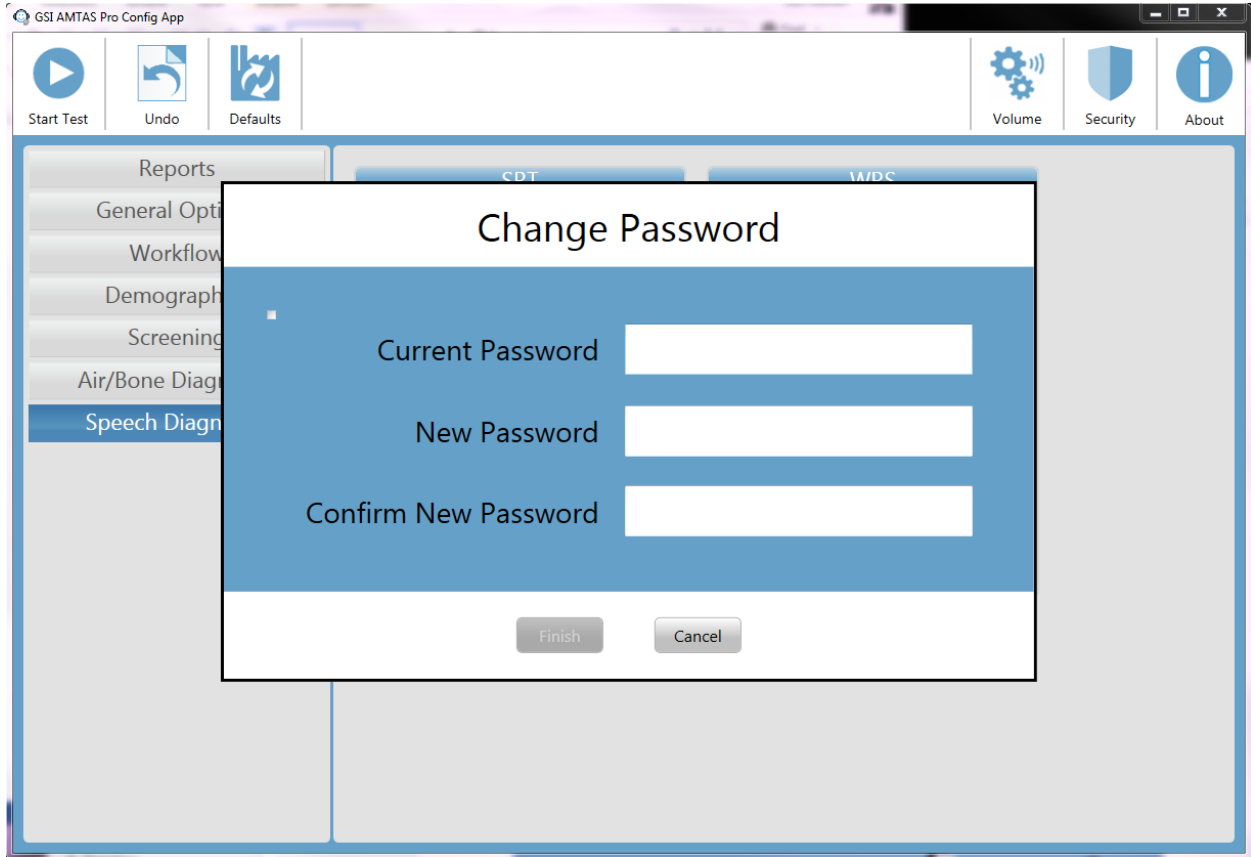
GSI AMTAS Pro Config App

Start Test
Undo
Defaults
Volume
Security
About

Reports
General Opti
Workflow
Demograph
Screening
Air/Bone Diag
Speech Diagn

SRT
WRS

Change Password

Current Password
New Password
Confirm New Password

Finish
Cancel